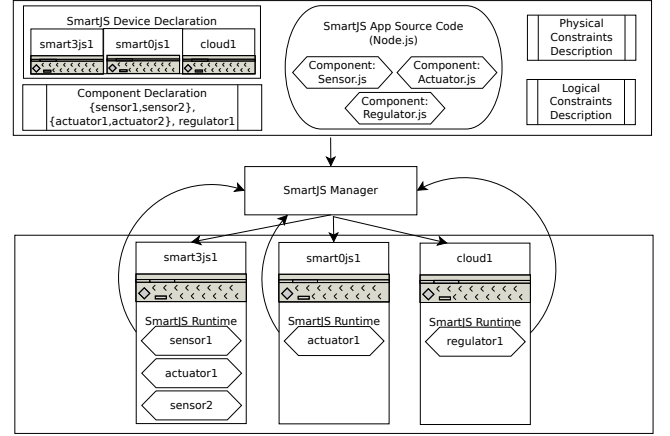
SmartJS Device Declaration

smart3js1

smart0js1

cloud1

Component Declaration {sensor1,sensor2}, {actuator1,actuator2}, regulator1

SmartJS App Source Code (Node.js)

Component: Sensor.js

Component: Actuator.js

Component: Regulator.js

Physical Constraints Description

Logical Constraints Description

SmartJS Manager

smart3js1

SmartJS Runtime

sensor1

actuator1

sensor2

smart0js1

SmartJS Runtime

actuator1

cloud1

SmartJS Runtime

regulator1